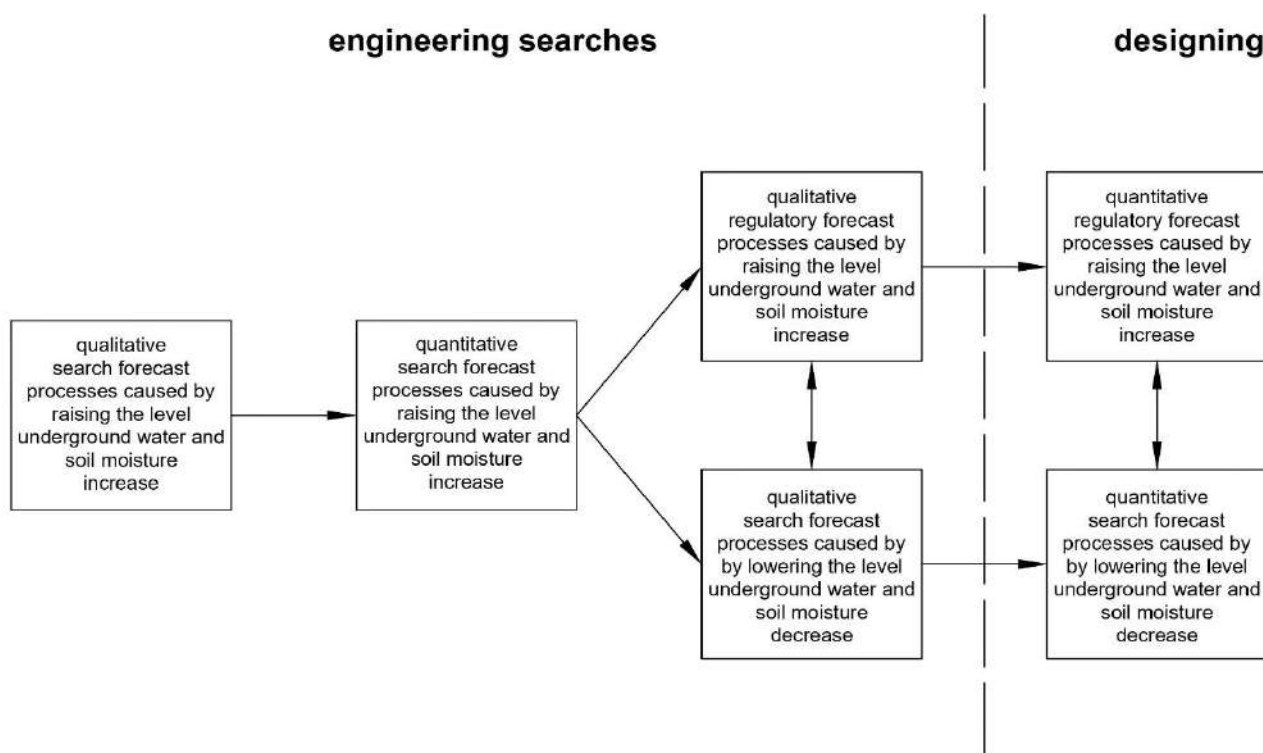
engineering searches

designing

qualitative search forecast processes caused by raising the level underground water and soil moisture increase

quantitative search forecast processes caused by raising the level underground water and soil moisture increase

qualitative regulatory forecast processes caused by raising the level underground water and soil moisture increase

qualitative search forecast processes caused by by lowering the level underground water and soil moisture decrease

quantitative regulatory forecast processes caused by raising the level underground water and soil moisture increase

quantitative search forecast processes caused by by lowering the level underground water and soil moisture decrease